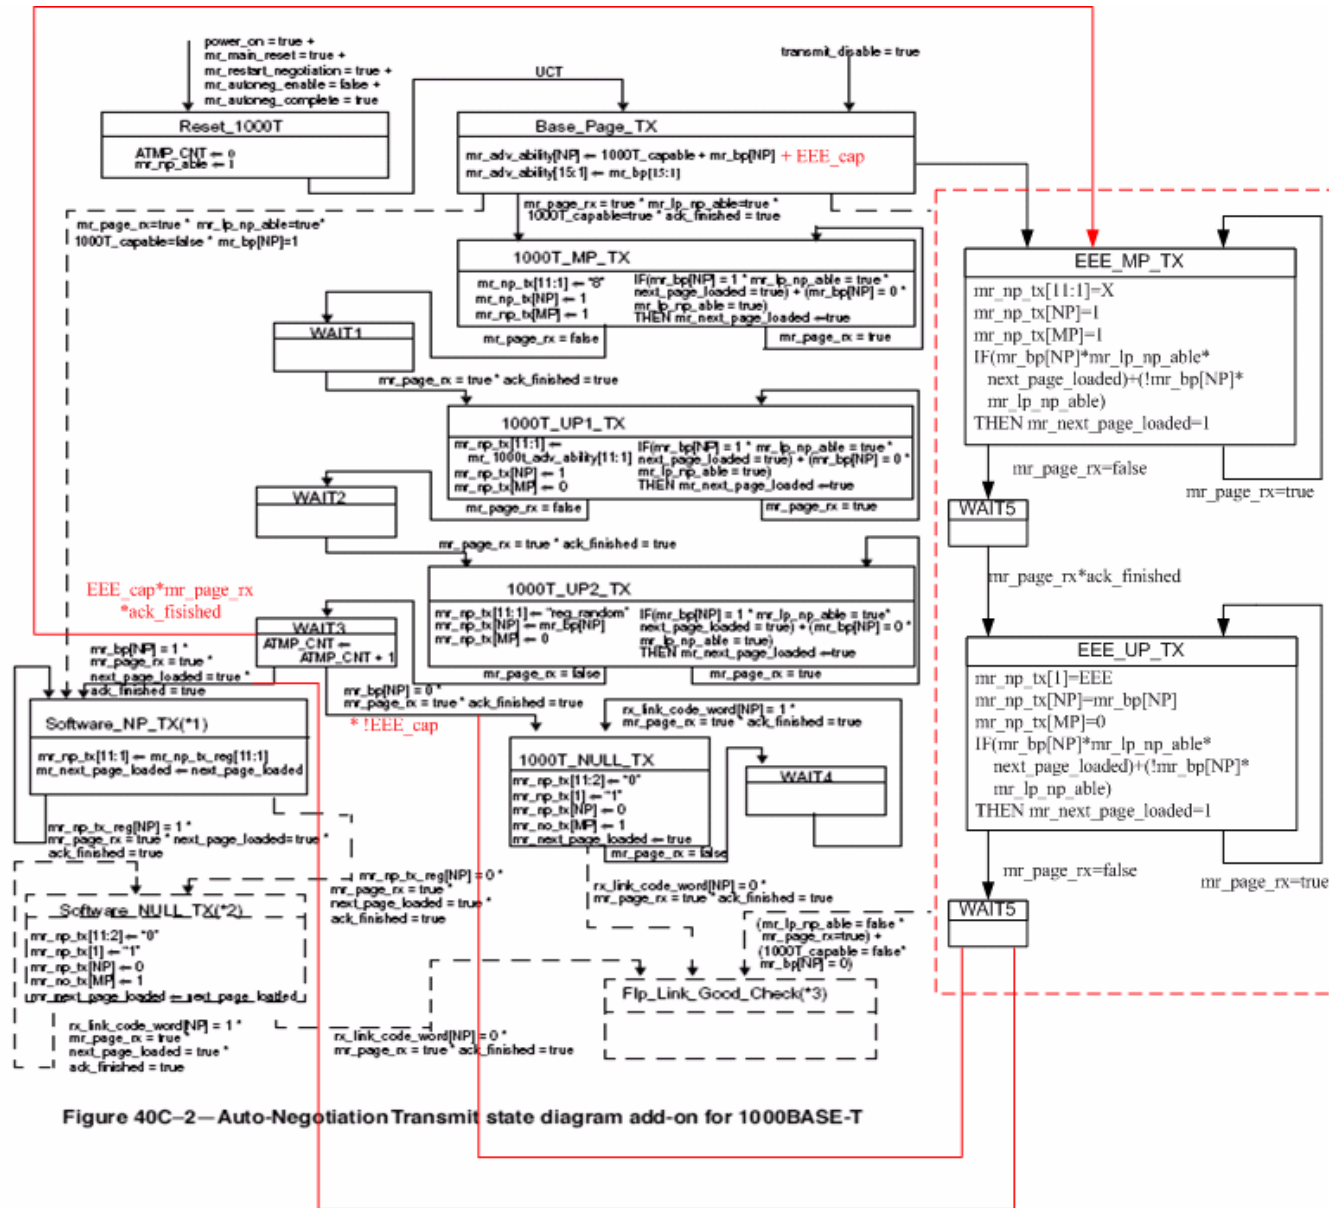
power_on = true +
mr_main_reset = true +
mr_restart_negotiation = true +
mr_autoneg_enable = false +
mr_autoneg_complete = true

transmit_disable = true

UCT

Reset_1000T

ATMP_CNT ⇐ 0
mr_np_able ⇐ 1

Base_Page_TX

mr_adv_ability[NP] ⇐ 1000T_capable + mr_bp[NP] + EEE_cap
mr_adv_ability[15:1] ⇐ mr_bp[15:1]

mr_page_rx=true * mr_lp_np_able=true *
1000T_capable=true * ack_finished = true

mr_page_rx=true * mr_lp_np_able=true*
1000T_capable=false * mr_bp[NP]=1

1000T_MP_TX

mr_np_tx[11:1] ⇐ "8"
mr_np_tx[NP] ⇐ 1
mr_np_tx[MP] ⇐ 1

IF(mr_bp[NP] = 1 * mr_lp_np_able = true *
next_page_loaded = true) + (mr_bp[NP] = 0 *
mr_lp_np_able = true)
THEN mr_next_page_loaded ⇐true

WAIT1

mr_page_rx = false

mr_page_rx = true

mr_page_rx = true * ack_finished = true

1000T_UP1_TX

mr_np_tx[11:1] ⇐
mr_1000t_adv_ability[11:1]
mr_np_tx[NP] ⇐ 1
mr_np_tx[MP] ⇐ 0

IF(mr_bp[NP] = 1 * mr_lp_np_able = true *
next_page_loaded = true) + (mr_bp[NP] = 0 *
mr_lp_np_able = true)
THEN mr_next_page_loaded ⇐true

WAIT2

mr_page_rx = false

mr_page_rx = true

mr_page_rx = true * ack_finished = true

EEE_cap*mr_page_rx
*ack_fisished

1000T_UP2_TX

mr_np_tx[11:1] ⇐ "reg_random"
mr_np_tx[NP] ⇐ mr_bp[NP]
mr_np_tx[MP] ⇐ 0

IF(mr_bp[NP] = 1 * mr_lp_np_able = true *
next_page_loaded = true) + (mr_bp[NP] = 0 *
mr_lp_np_able = true)
THEN mr_next_page_loaded ⇐true

WAIT3

ATMP_CNT ⇐
ATMP_CNT + 1

mr_page_rx = false

mr_page_rx = true

mr_bp[NP] = 1 *
mr_page_rx = true *
next_page_loaded = true *
ack_finished = true

mr_bp[NP] = 0 *
mr_page_rx = true * ack_finished = true

* !EEE_cap

Software_NP_TX(*1)

mr_np_tx[11:1] ⇐ mr_np_tx_reg[11:1]
mr_next_page_loaded ⇐ next_page_loaded

rx_link_code_word[NP] = 1 *
mr_page_rx = true * ack_finished = true

1000T_NULL_TX

mr_np_tx[11:2] ⇐ "0"
mr_np_tx[1] ⇐ "1"
mr_np_tx[NP] ⇐ 0
mr_no_tx[MP] ⇐ 1
mr_next_page_loaded ⇐ true

WAIT4

mr_page_rx = false

mr_np_tx_reg[NP] = 1 *
mr_page_rx = true * next_page_loaded= true *
ack_finished = true

mr_np_tx_reg[NP] = 0 *
mr_page_rx = true *
next_page_loaded = true *
ack_finished = true

Software_NULL_TX(*2)

mr_np_tx[11:2] ⇐ "0"
mr_np_tx[1] ⇐ "1"
mr_np_tx[NP] ⇐ 0
mr_no_tx[MP] ⇐ 1
mr_next_page_loaded ⇐ next_page_loaded

rx_link_code_word[NP] = 0 *
mr_page_rx = true * ack_finished = true

(mr_lp_np_able = false *
mr_page_rx=true) +
(1000T_capable = false*
mr_bp[NP] = 0)

rx_link_code_word[NP] = 1 *
mr_page_rx = true *
next_page_loaded = true *
ack_finished = true

rx_link_code_word[NP] = 0 *
mr_page_rx = true * ack_finished = true

Flp_Link_Good_Check(*3)

EEE_MP_TX

mr_np_tx[11:1]=X
mr_np_tx[NP]=1
mr_np_tx[MP]=1
IF(mr_bp[NP]*mr_lp_np_able*
next_page_loaded)+(!mr_bp[NP]*
mr_lp_np_able)
THEN mr_next_page_loaded=1

mr_page_rx=false

mr_page_rx=true

WAIT5

mr_page_rx*ack_finished

EEE_UP_TX

mr_np_tx[1]=EEE
mr_np_tx[NP]=mr_bp[NP]
mr_np_tx[MP]=0
IF(mr_bp[NP]*mr_lp_np_able*
next_page_loaded)+(!mr_bp[NP]*
mr_lp_np_able)
THEN mr_next_page_loaded=1

mr_page_rx=false

mr_page_rx=true

WAIT5

Figure 40C–2—Auto-Negotiation Transmit state diagram add-on for 1000BASE-T